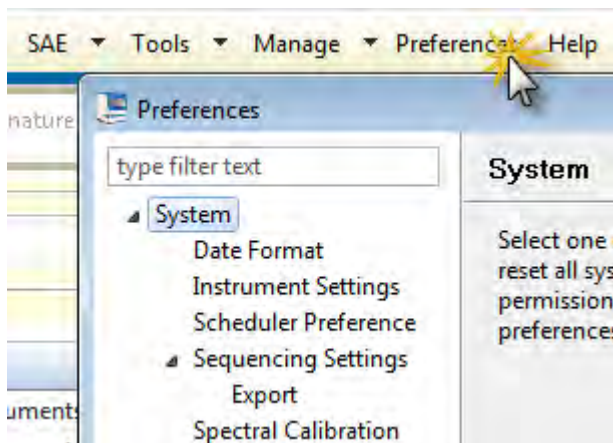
SAE ▾ Tools ▾ Manage ▾ Preferenc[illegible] Help

nature

uments

Preferences

type filter text

System

Date Format

Instrument Settings

Scheduler Preference

Sequencing Settings

Export

Spectral Calibration

System

Select one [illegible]
reset all sys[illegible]
permission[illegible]
preferences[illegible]